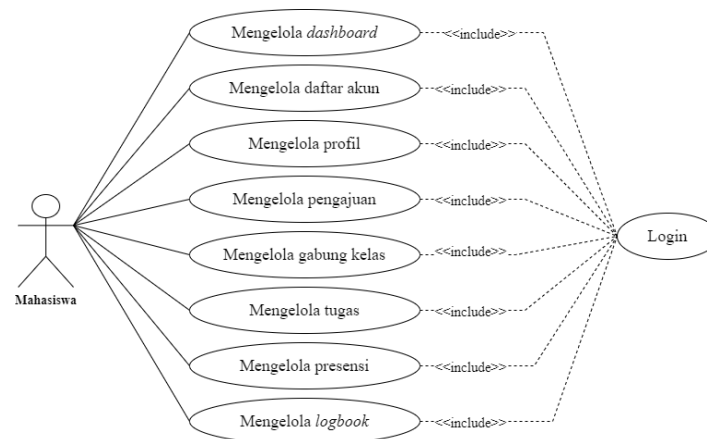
Mengelola *dashboard*

<<include>>

Mengelola daftar akun

<<include>>

Mengelola profil

<<include>>

Mengelola pengajuan

<<include>>

Mengelola gabung kelas

<<include>>

Mengelola tugas

<<include>>

Mengelola presensi

<<include>>

Mengelola *logbook*

<<include>>

Mahasiswa

Login